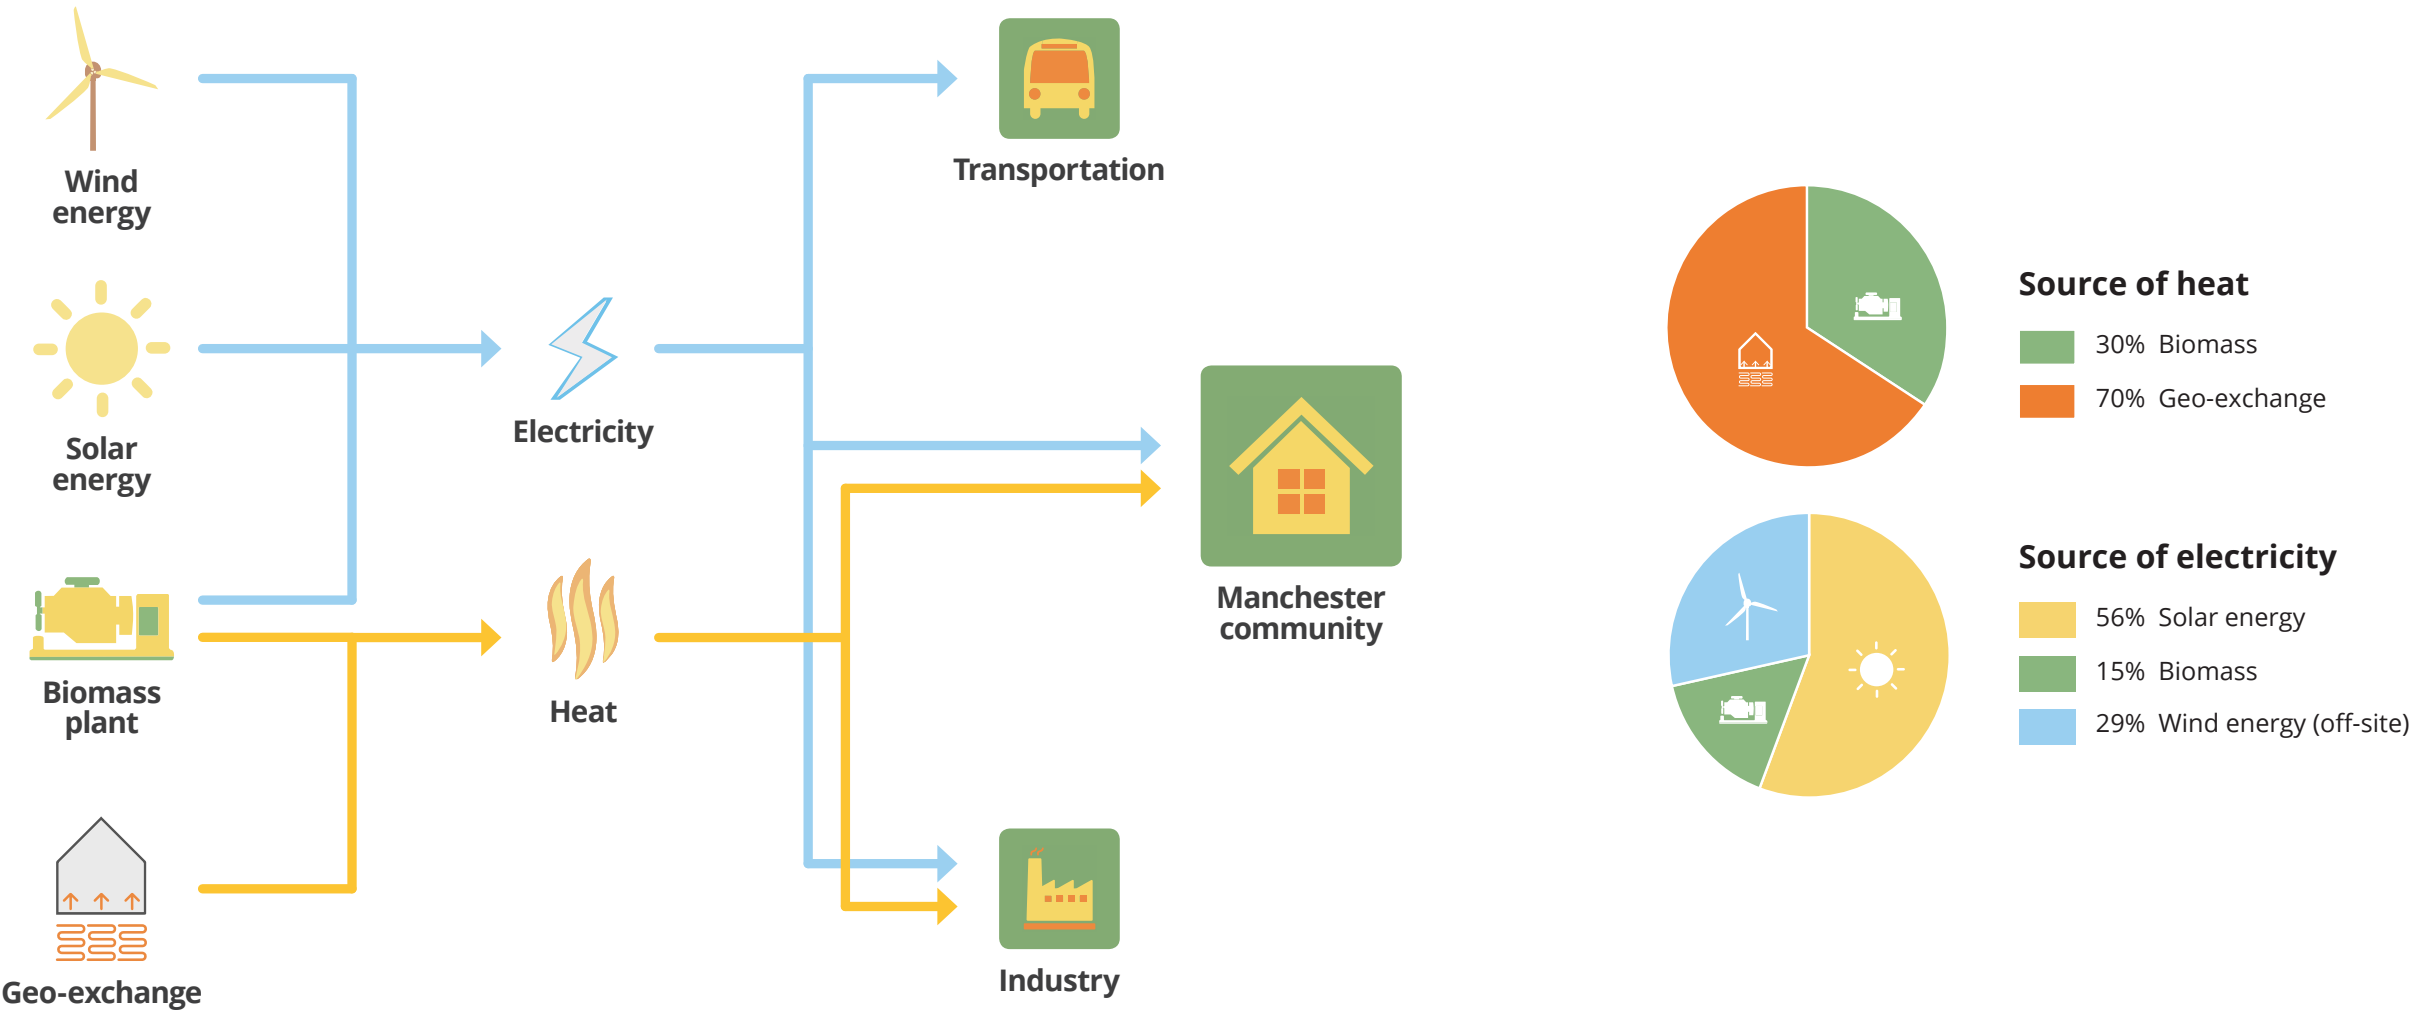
Wind energy

Solar energy

Biomass plant

Geo-exchange

Electricity

Heat

Transportation

Manchester community

Industry

Source of heat

30% Biomass

70% Geo-exchange

Source of electricity

56% Solar energy

15% Biomass

29% Wind energy (off-site)